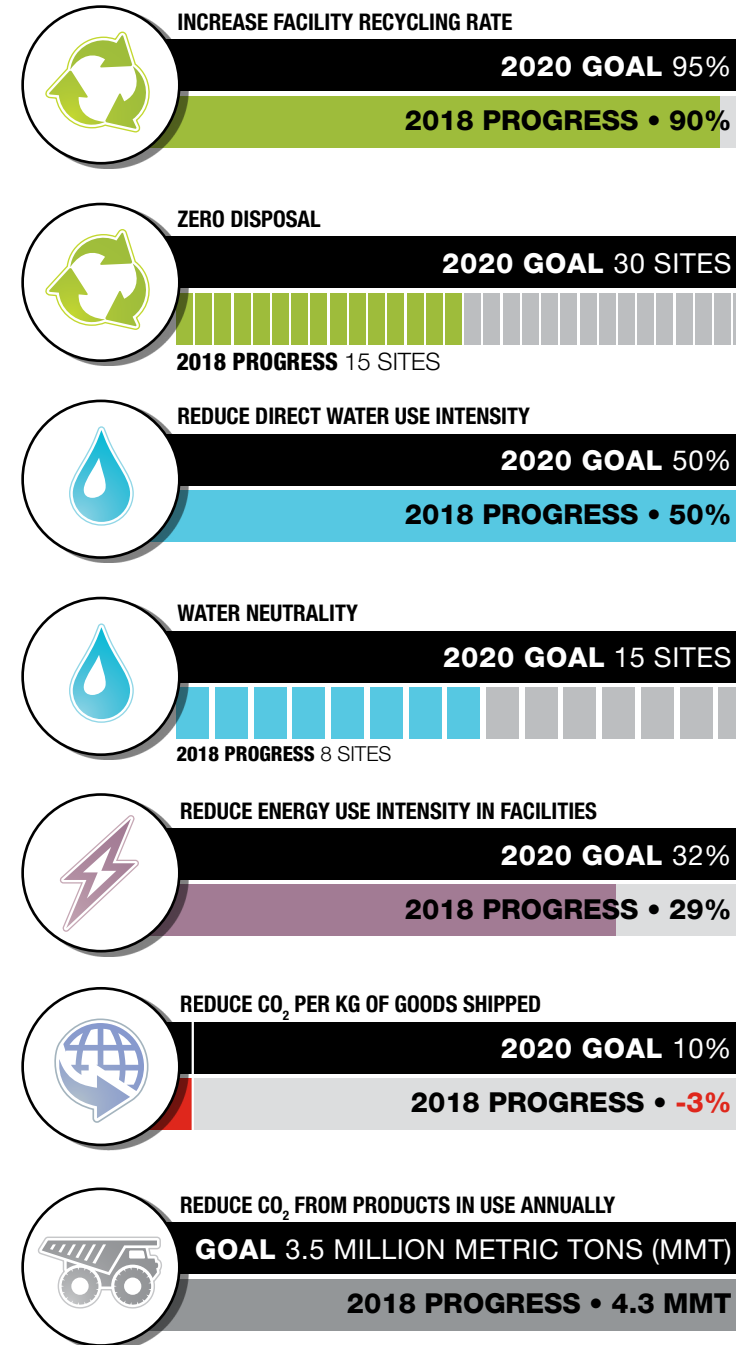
INCREASE FACILITY RECYCLING RATE

2020 GOAL 95%

2018 PROGRESS • 90%

ZERO DISPOSAL

2020 GOAL 30 SITES

2018 PROGRESS 15 SITES

REDUCE DIRECT WATER USE INTENSITY

2020 GOAL 50%

2018 PROGRESS • 50%

WATER NEUTRALITY

2020 GOAL 15 SITES

2018 PROGRESS 8 SITES

REDUCE ENERGY USE INTENSITY IN FACILITIES

2020 GOAL 32%

2018 PROGRESS • 29%

REDUCE $CO_2$ PER KG OF GOODS SHIPPED

2020 GOAL 10%

2018 PROGRESS • -3%

REDUCE $CO_2$ FROM PRODUCTS IN USE ANNUALLY

GOAL 3.5 MILLION METRIC TONS (MMT)

2018 PROGRESS • 4.3 MMT